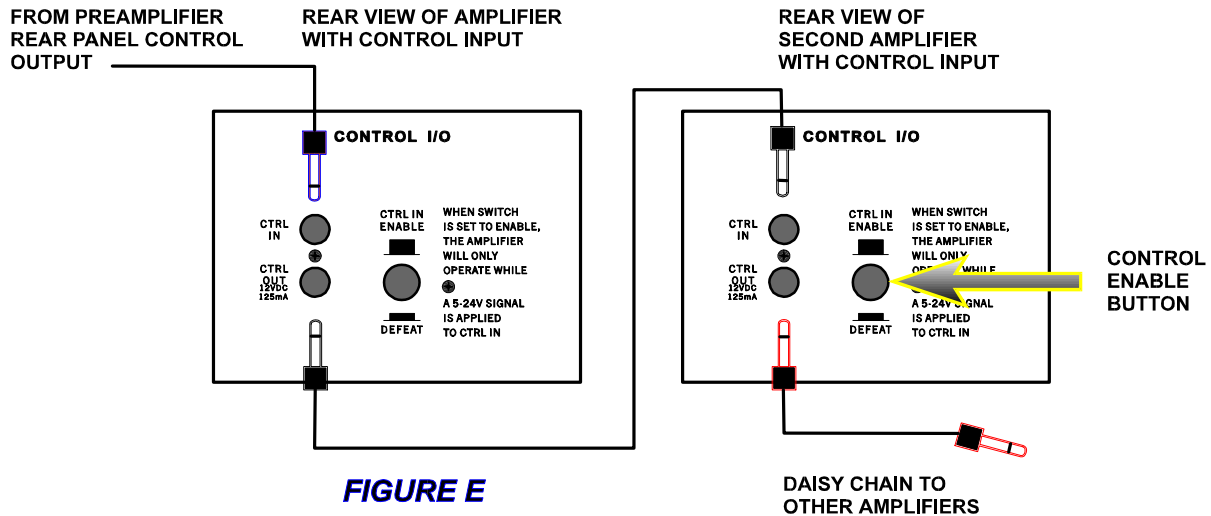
FROM PREAMPLIFIER REAR PANEL CONTROL OUTPUT

REAR VIEW OF AMPLIFIER WITH CONTROL INPUT

CONTROL I/O

CTRL IN

CTRL OUT 12VDC 125mA

CTRL IN ENABLE

DEFEAT

WHEN SWITCH IS SET TO ENABLE, THE AMPLIFIER WILL ONLY OPERATE WHILE A 5-24V SIGNAL IS APPLIED TO CTRL IN

REAR VIEW OF SECOND AMPLIFIER WITH CONTROL INPUT

CONTROL I/O

CTRL IN

CTRL OUT 12VDC 125mA

CTRL IN ENABLE

DEFEAT

WHEN SWITCH IS SET TO ENABLE, THE AMPLIFIER WILL ONLY OP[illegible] WHILE A 5-24V SIGNAL IS APPLIED TO CTRL IN

CONTROL ENABLE BUTTON

FIGURE E

DAISY CHAIN TO OTHER AMPLIFIERS